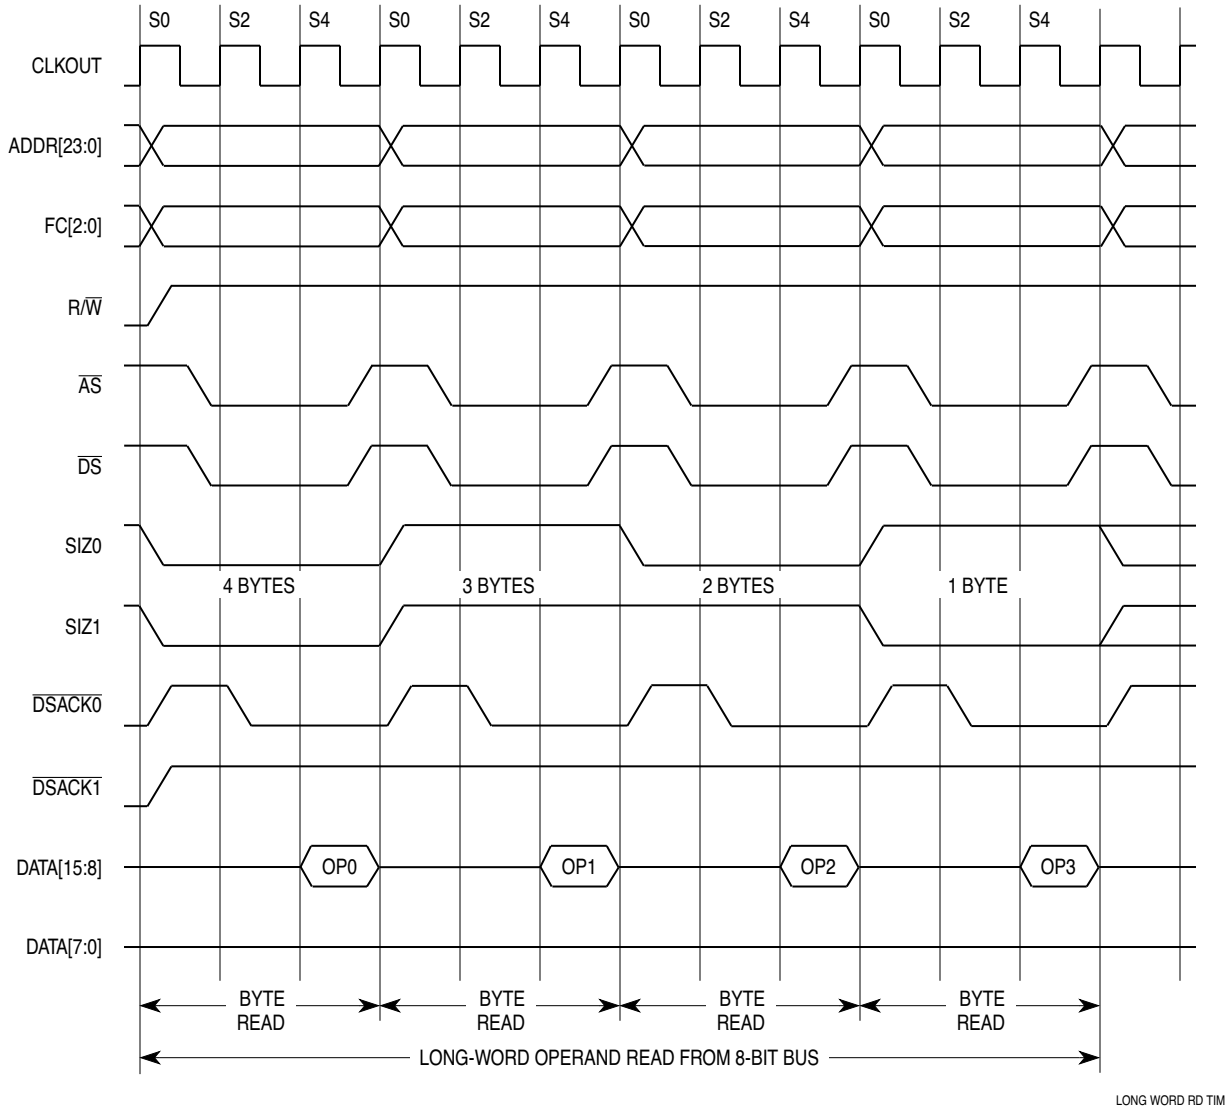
S0 S2 S4 S0 S2 S4 S0 S2 S4 S0 S2 S4

CLKOUT

ADDR[23:0]

FC[2:0]

R/$\overline{W}$

$\overline{AS}$

$\overline{DS}$

SIZ0

4 BYTES 3 BYTES 2 BYTES 1 BYTE

SIZ1

$\overline{DSACK0}$

$\overline{DSACK1}$

DATA[15:8]

OP0 OP1 OP2 OP3

DATA[7:0]

BYTE READ BYTE READ BYTE READ BYTE READ

LONG-WORD OPERAND READ FROM 8-BIT BUS

LONG WORD RD TIM